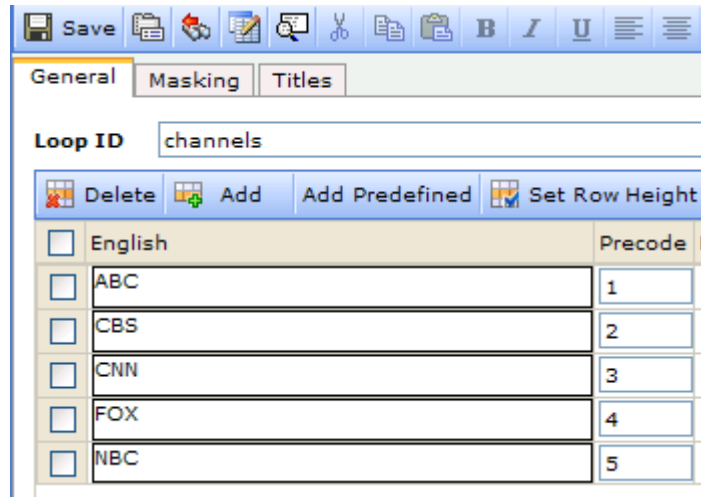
Save B I U

General | Masking | Titles

Loop ID channels

Delete Add Add Predefined Set Row Height

| | English | Precode |
|---|---|---|
| | ABC | 1 |
| | CBS | 2 |
| | CNN | 3 |
| | FOX | 4 |
| | NBC | 5 |